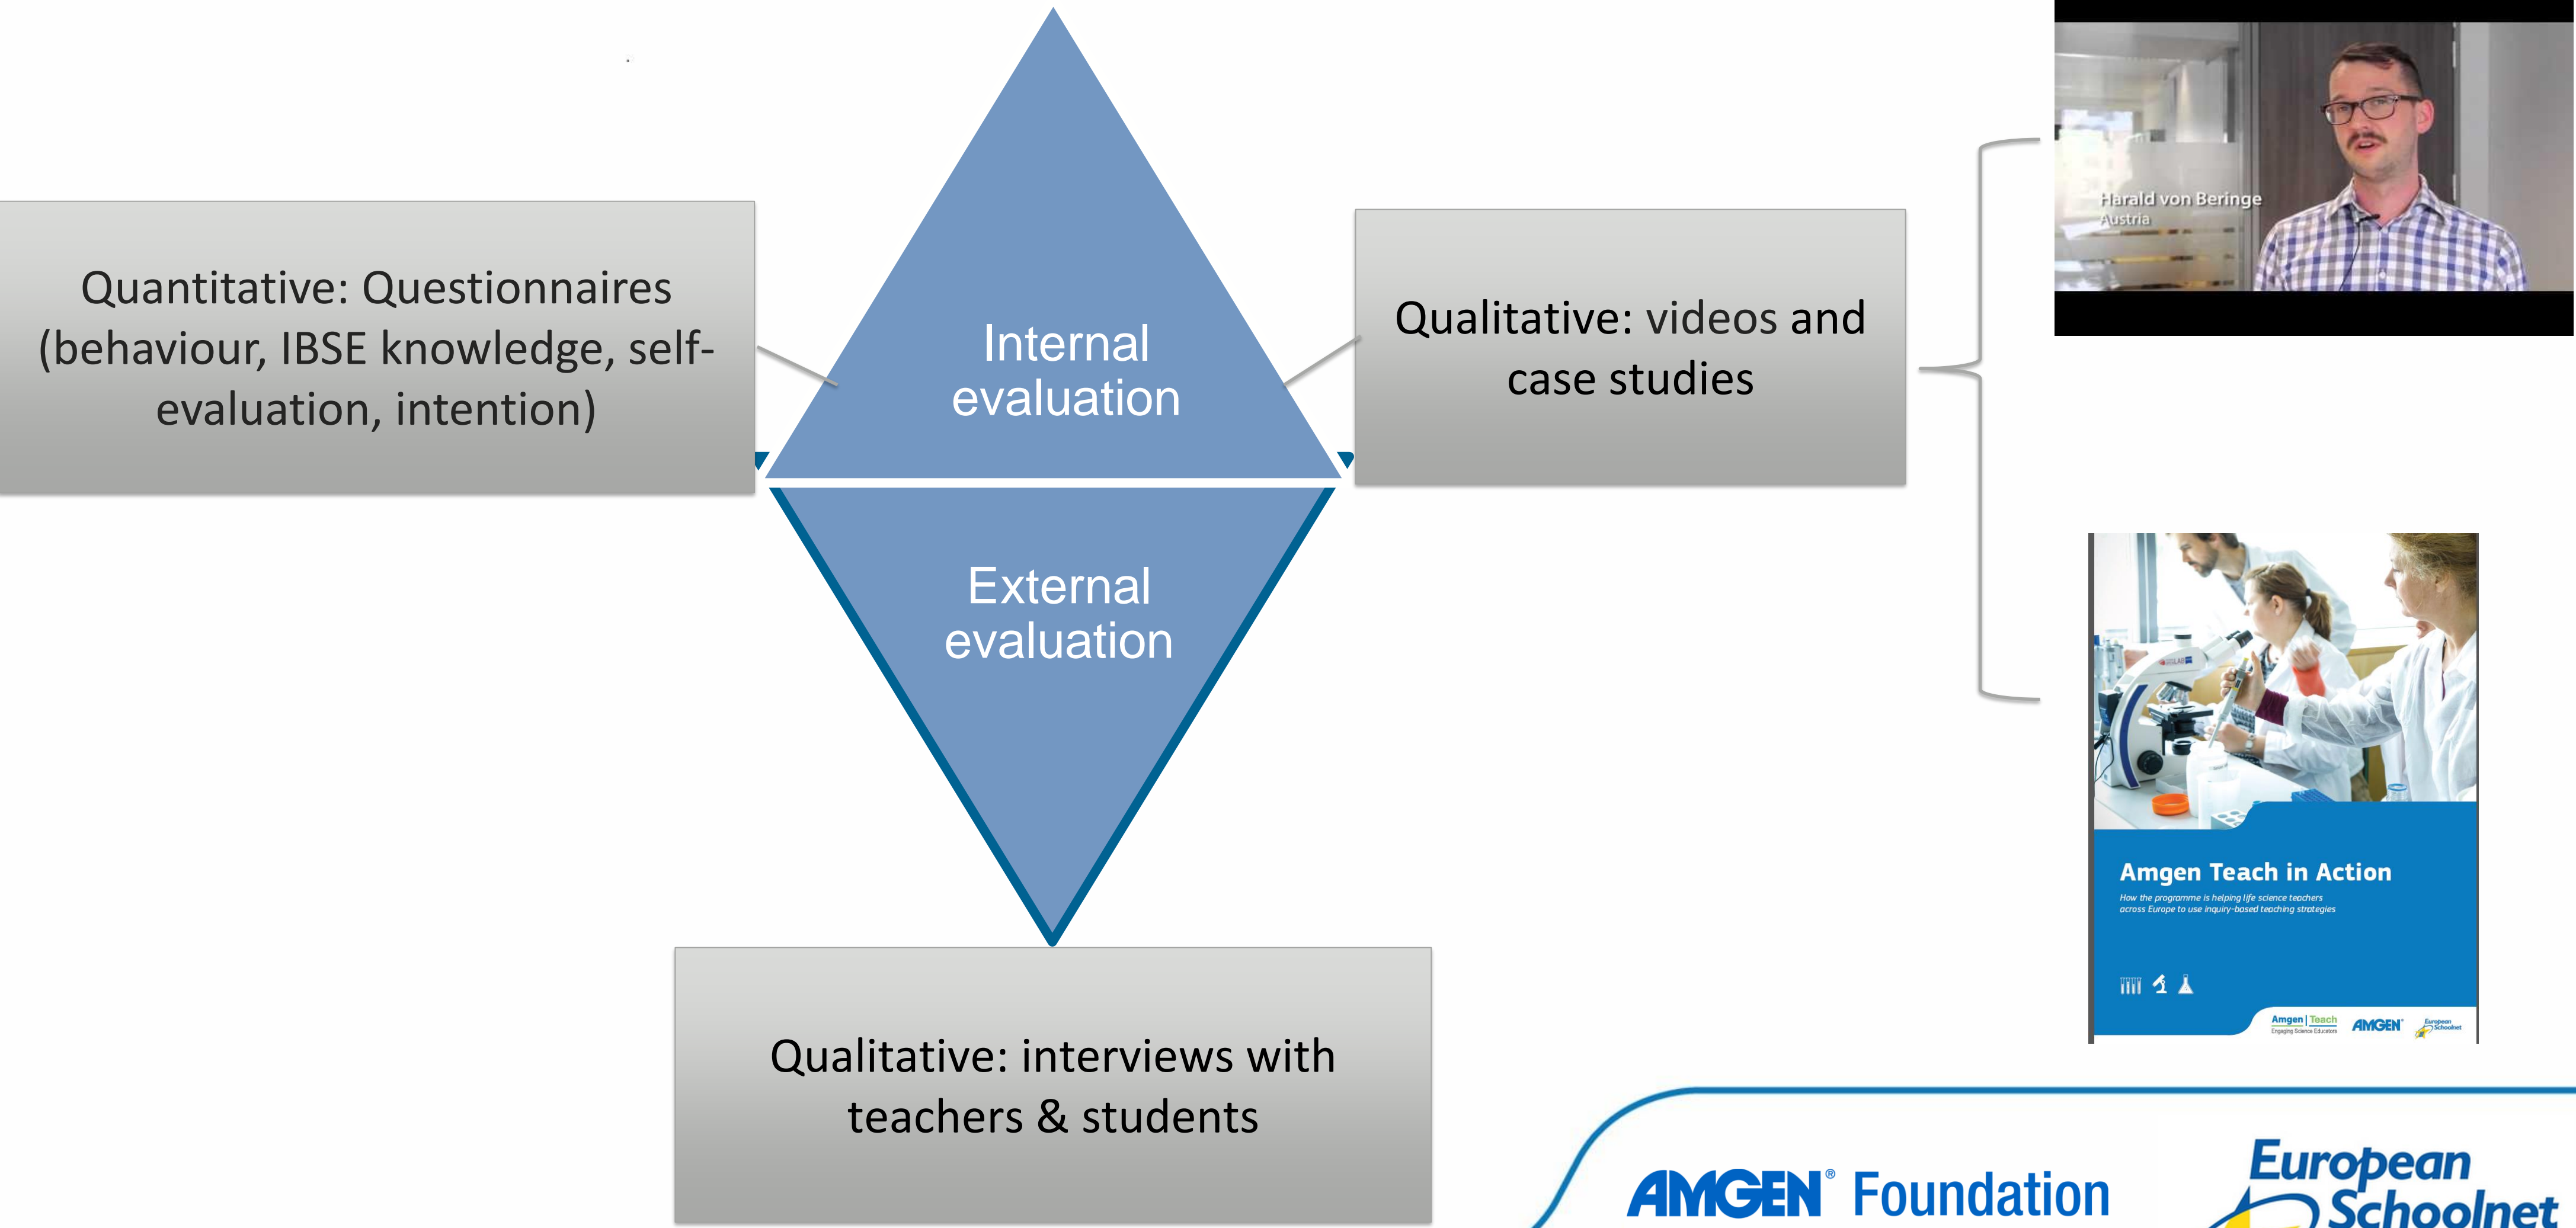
Quantitative: Questionnaires (behaviour, IBSE knowledge, self-evaluation, intention)

Internal evaluation

External evaluation

Qualitative: videos and case studies

Harald von Beringe
Austria

Amgen Teach in Action

How the programme is helping life science teachers across Europe to use inquiry-based teaching strategies

Amgen | Teach
Engaging Science Educators

AMGEN

European Schoolnet

Qualitative: interviews with teachers & students

AMGEN® Foundation

European Schoolnet